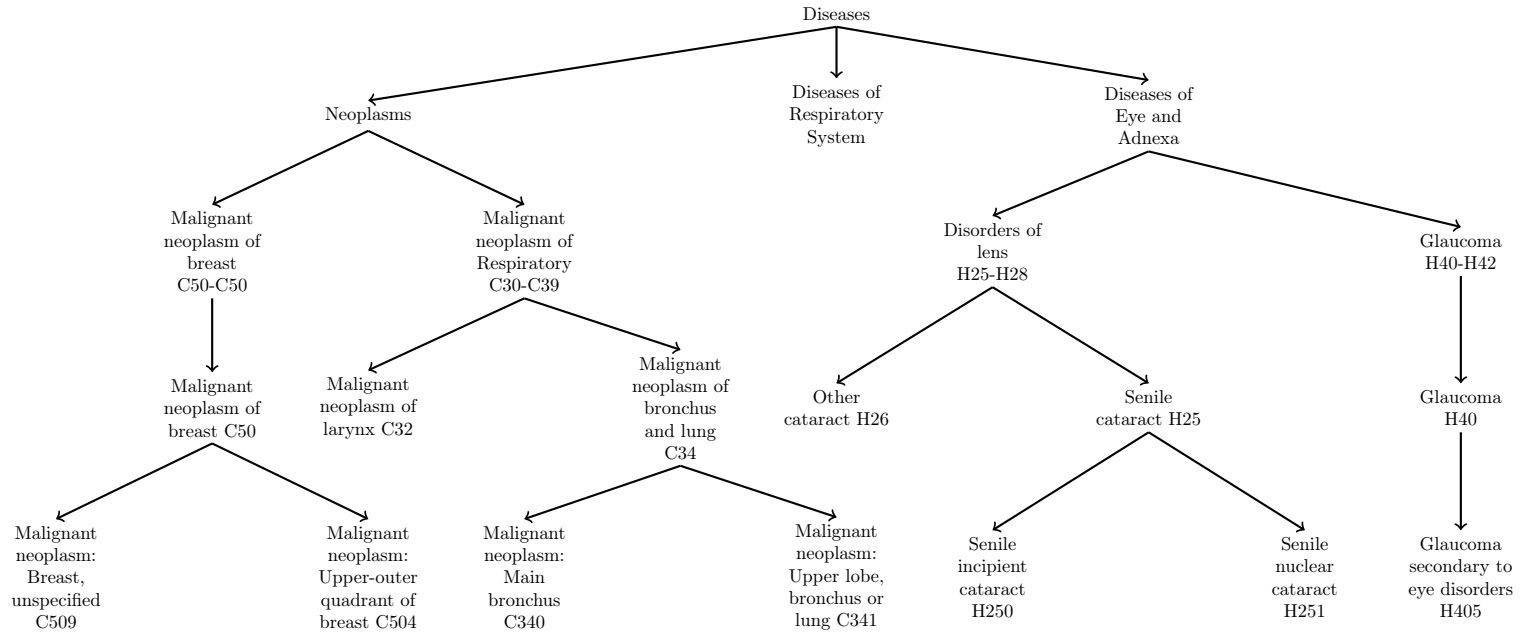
Diseases

Neoplasms

Diseases of Respiratory System

Diseases of Eye and Adnexa

Malignant neoplasm of breast C50-C50

Malignant neoplasm of Respiratory C30-C39

Disorders of lens H25-H28

Glaucoma H40-H42

Malignant neoplasm of breast C50

Malignant neoplasm of larynx C32

Malignant neoplasm of bronchus and lung C34

Other cataract H26

Senile cataract H25

Glaucoma H40

Malignant neoplasm: Breast, unspecified C509

Malignant neoplasm: Upper-outer quadrant of breast C504

Malignant neoplasm: Main bronchus C340

Malignant neoplasm: Upper lobe, bronchus or lung C341

Senile incipient cataract H250

Senile nuclear cataract H251

Glaucoma secondary to eye disorders H405